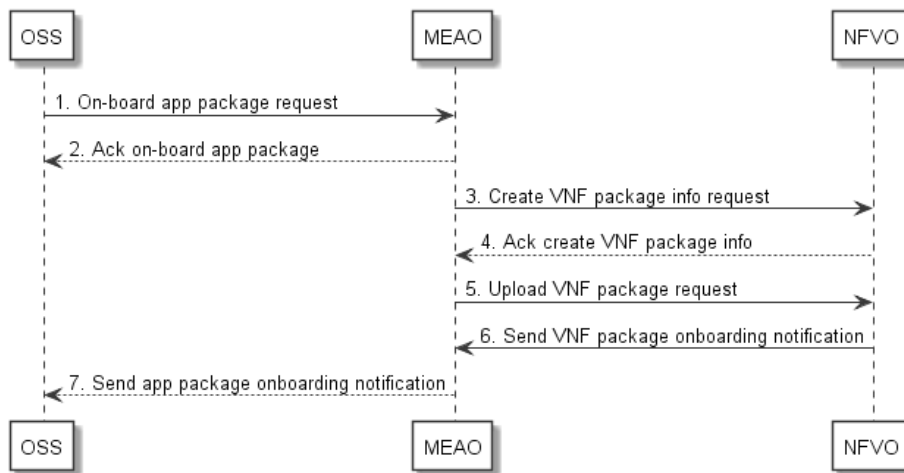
OSS MEAO NFVO

1. On-board app package request

2. Ack on-board app package

3. Create VNF package info request

4. Ack create VNF package info

5. Upload VNF package request

6. Send VNF package onboarding notification

7. Send app package onboarding notification

OSS MEAO NFVO